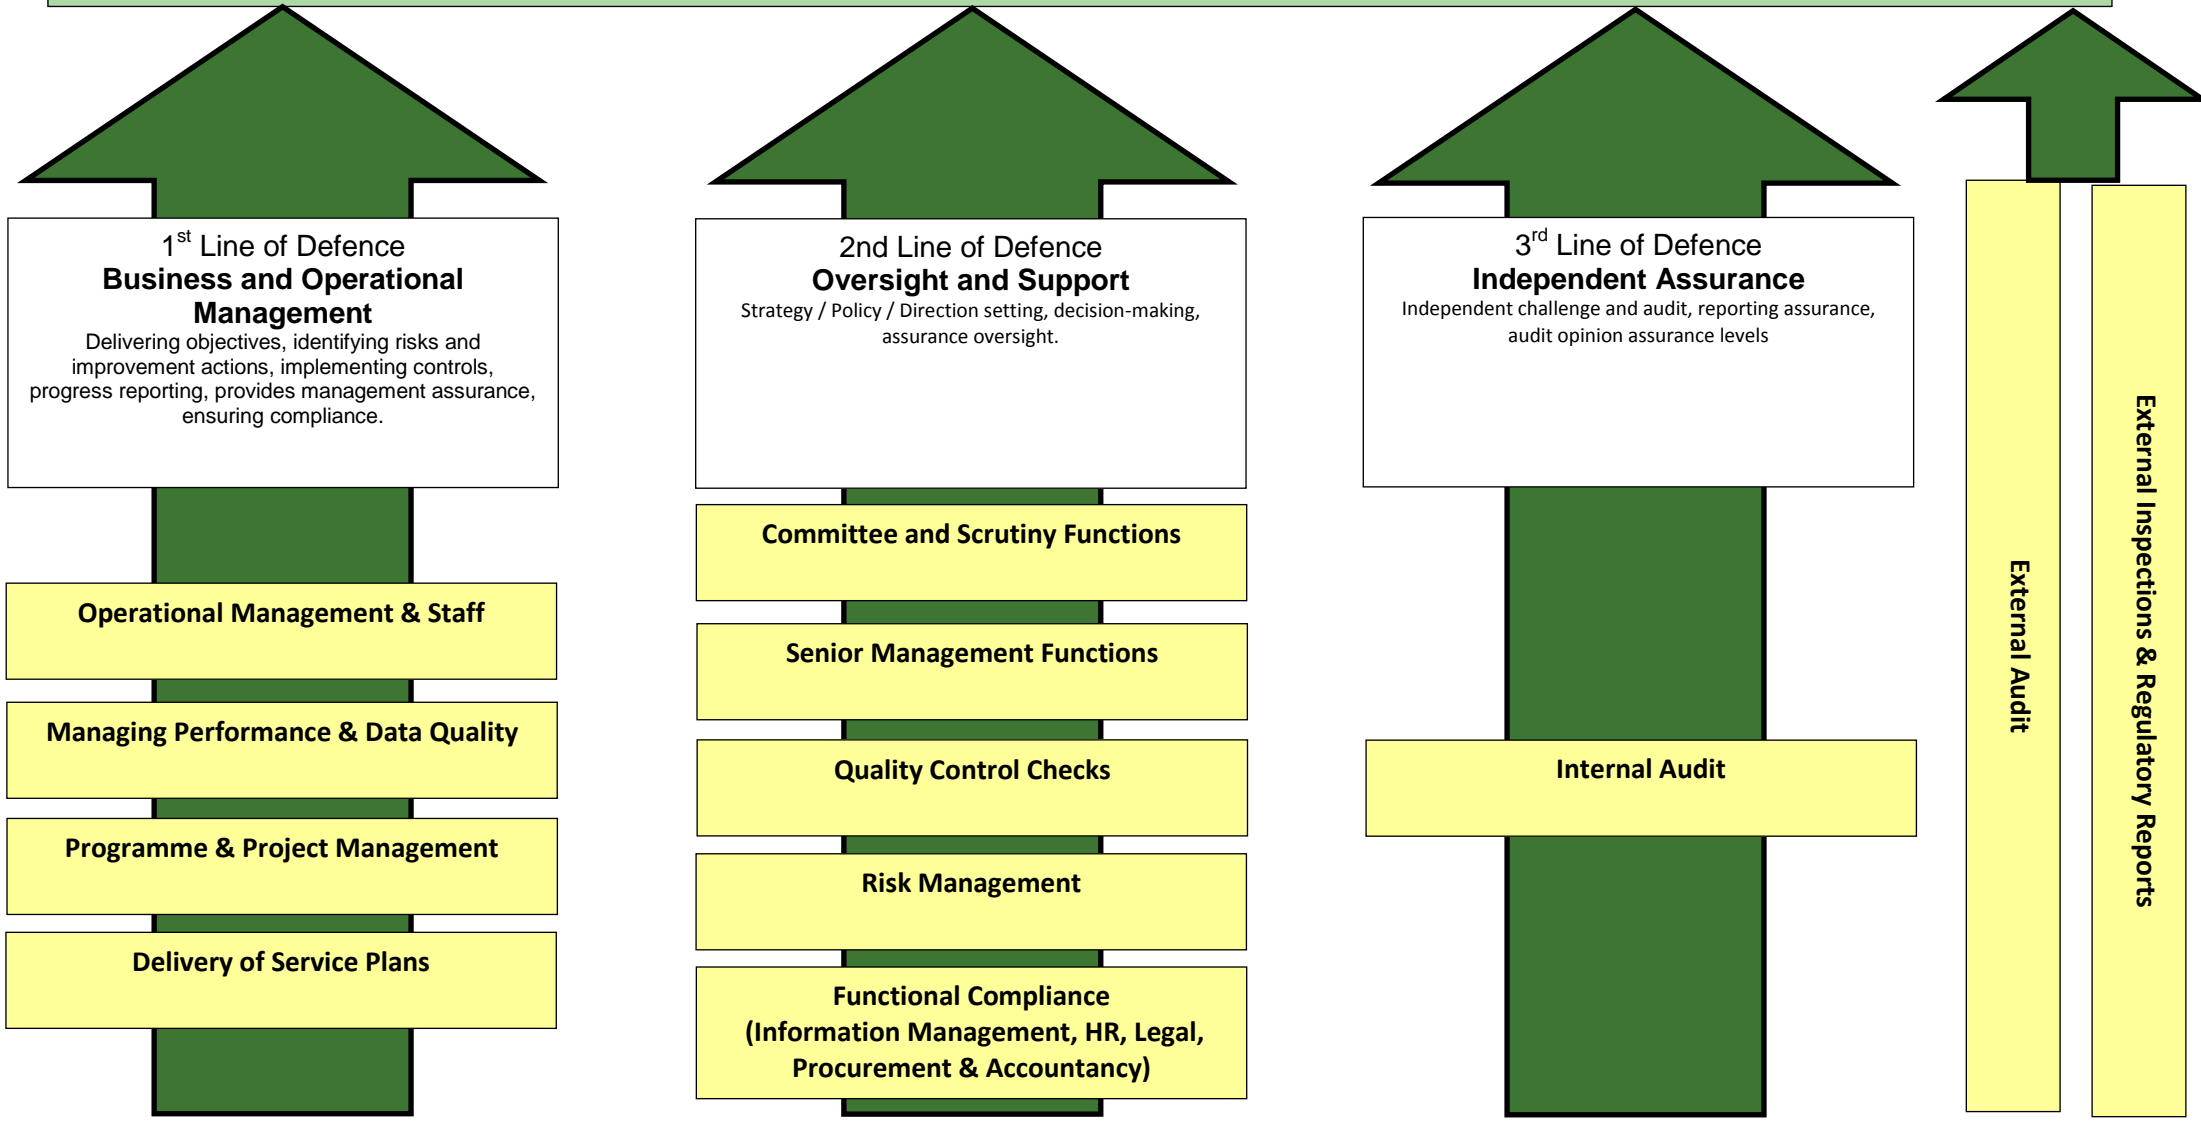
1$^{st}$ Line of Defence
**Business and Operational Management**
Delivering objectives, identifying risks and improvement actions, implementing controls, progress reporting, provides management assurance, ensuring compliance.

Operational Management & Staff

Managing Performance & Data Quality

Programme & Project Management

Delivery of Service Plans

2nd Line of Defence
**Oversight and Support**
Strategy / Policy / Direction setting, decision-making, assurance oversight.

Committee and Scrutiny Functions

Senior Management Functions

Quality Control Checks

Risk Management

Functional Compliance (Information Management, HR, Legal, Procurement & Accountancy)

3$^{rd}$ Line of Defence
**Independent Assurance**
Independent challenge and audit, reporting assurance, audit opinion assurance levels

Internal Audit

External Audit

External Inspections & Regulatory Reports